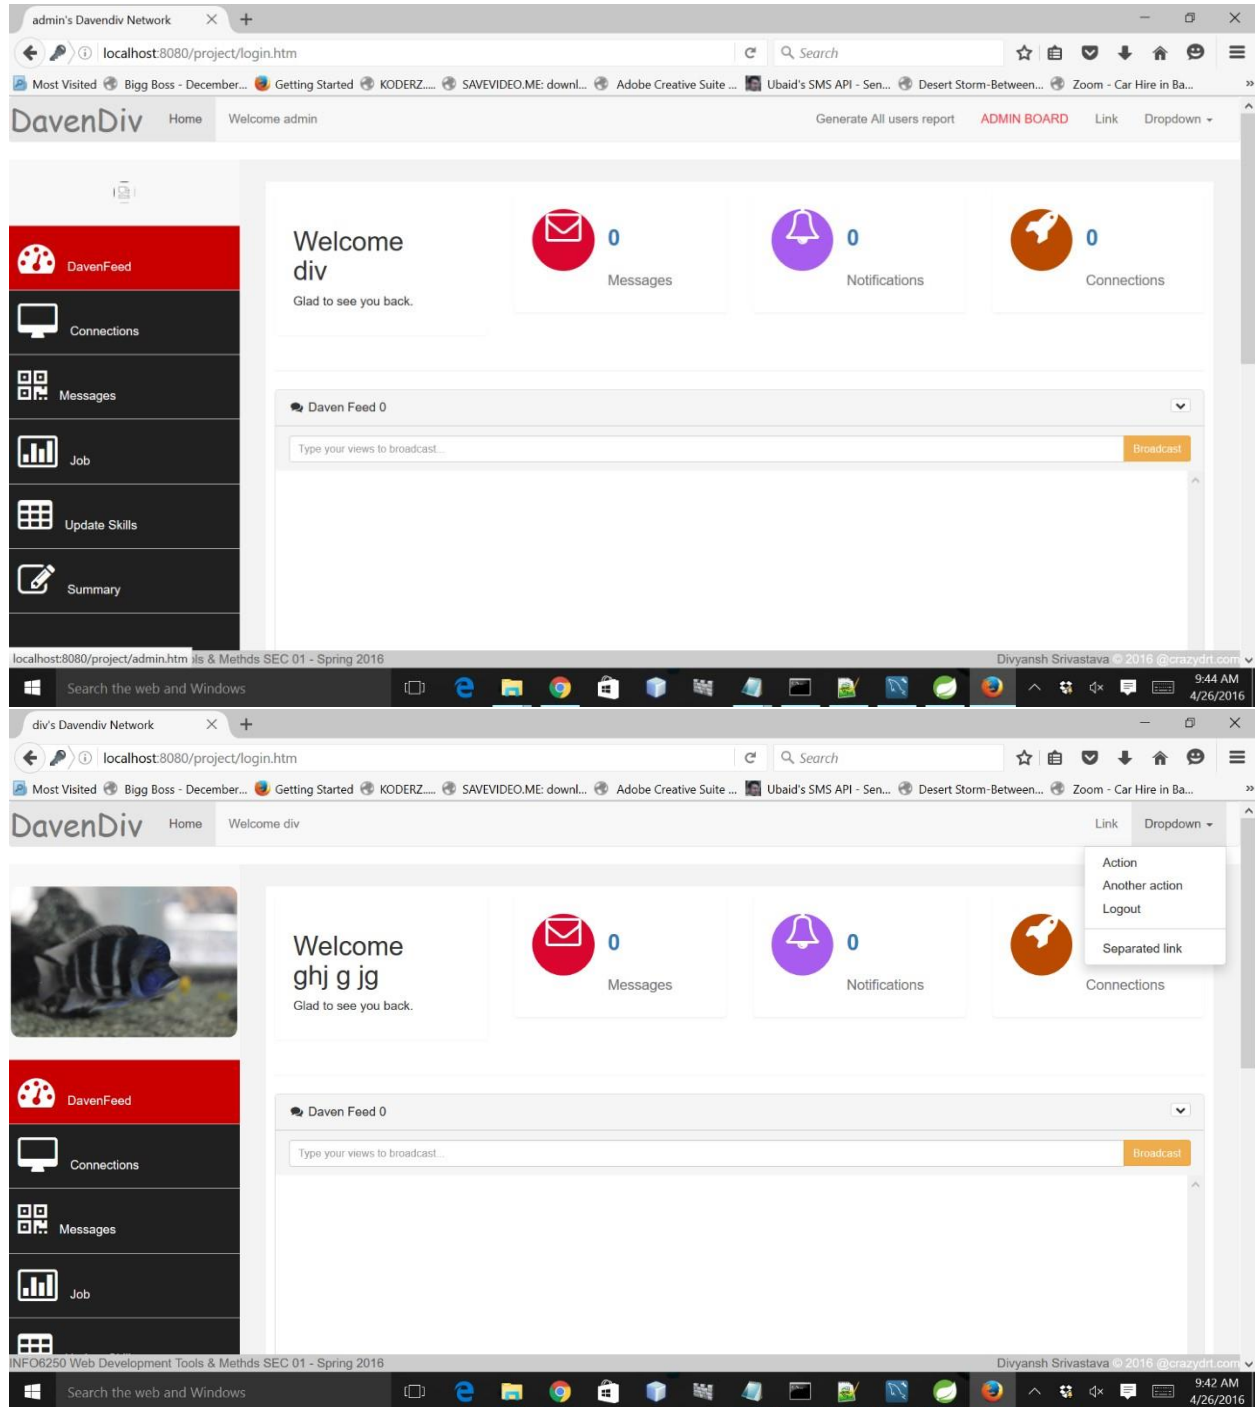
admin's Davendiv Network

localhost:8080/project/login.htm

Search

Most Visited Bigg Boss - December... Getting Started KODERZ..... SAVEVIDEO.ME: downl... Adobe Creative Suite ... Ubaid's SMS API - Sen... Desert Storm-Between... Zoom - Car Hire in Ba...

DavenDiv Home Welcome admin Generate All users report ADMIN BOARD Link Dropdown

Welcome div
Glad to see you back.

0 Messages

0 Notifications

0 Connections

DavenFeed
Connections
Messages
Job
Update Skills
Summary

Daven Feed 0

Type your views to broadcast...

Broadcast

localhost:8080/project/admin.htm ls & Methds SEC 01 - Spring 2016 Divyansh Srivastava © 2016 @crazydrt.com

Search the web and Windows

9:44 AM
4/26/2016

div's Davendiv Network

localhost:8080/project/login.htm

Search

Most Visited Bigg Boss - December... Getting Started KODERZ..... SAVEVIDEO.ME: downl... Adobe Creative Suite ... Ubaid's SMS API - Sen... Desert Storm-Between... Zoom - Car Hire in Ba...

DavenDiv Home Welcome div Link Dropdown

Action
Another action
Logout
Separated link

Welcome ghj g jg
Glad to see you back.

0 Messages

0 Notifications

Connections

DavenFeed
Connections
Messages
Job

Daven Feed 0

Type your views to broadcast...

Broadcast

INFO6250 Web Development Tools & Methds SEC 01 - Spring 2016 Divyansh Srivastava © 2016 @crazydrt.com

Search the web and Windows

9:42 AM
4/26/2016